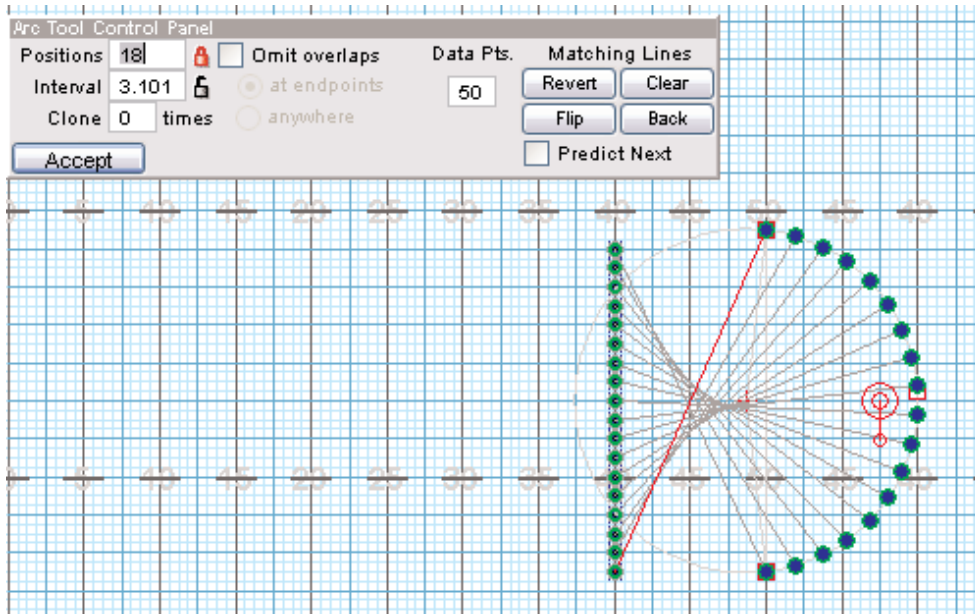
Arc Tool Control Panel

Positions 18 Omit overlaps

Interval 3.101 at endpoints

Clone 0 times anywhere

Accept

Data Pts.

50

Matching Lines

Revert Clear

Flip Back

Predict Next

5 10 15 20 25 30 35 40 45 50 45 40

5 10 15 20 25 30 35 40 45 50 45 40